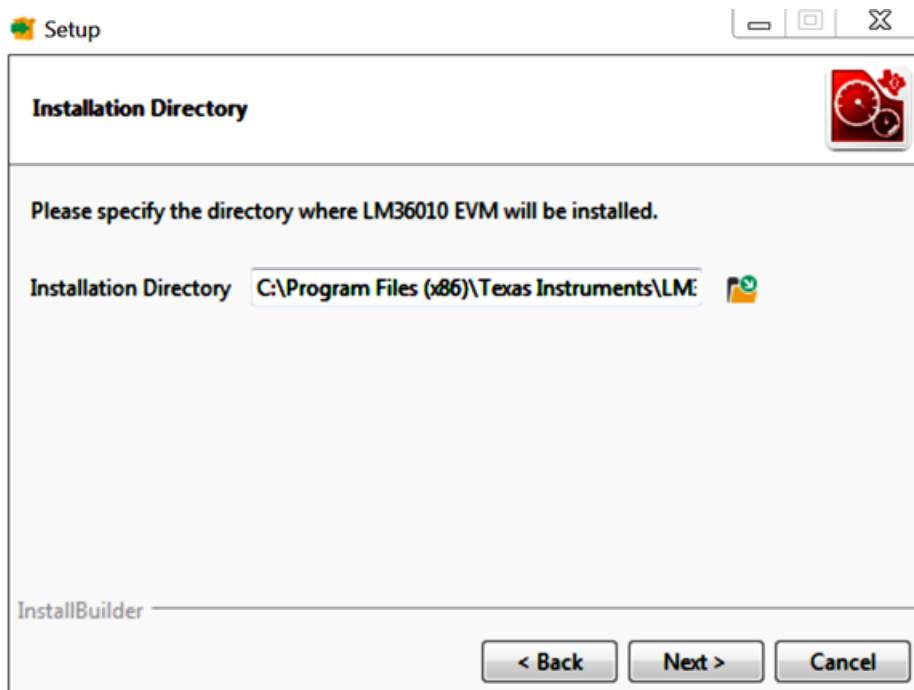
Setup

Installation Directory

Please specify the directory where LM36010 EVM will be installed.

Installation Directory C:\Program Files (x86)\Texas Instruments\LM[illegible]

InstallBuilder

< Back Next > Cancel